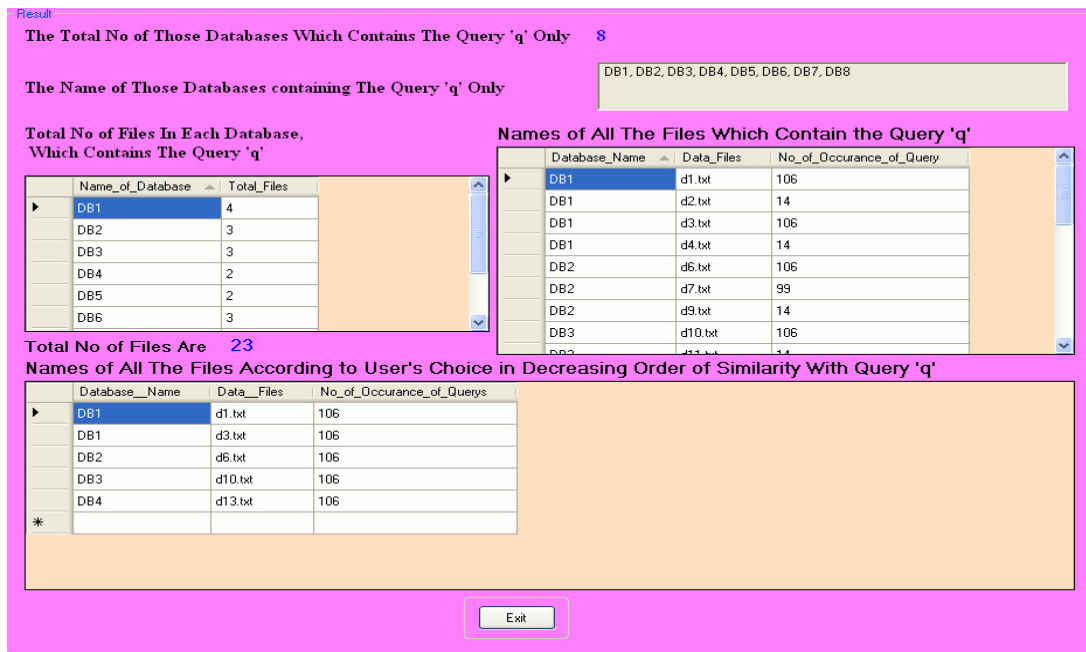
Result

The Total No of Those Databases Which Contains The Query 'q' Only 8

The Name of Those Databases containing The Query 'q' Only

DB1, DB2, DB3, DB4, DB5, DB6, DB7, DB8

Total No of Files In Each Database, Which Contains The Query 'q'

| Name_of_Database | Total_Files |
|---|---|
| DB1 | 4 |
| DB2 | 3 |
| DB3 | 3 |
| DB4 | 2 |
| DB5 | 2 |
| DB6 | 3 |

Names of All The Files Which Contain the Query 'q'

| Database_Name | Data_Files | No_of_Occurance_of_Query |
|---|---|---|
| DB1 | d1.txt | 106 |
| DB1 | d2.txt | 14 |
| DB1 | d3.txt | 106 |
| DB1 | d4.txt | 14 |
| DB2 | d6.txt | 106 |
| DB2 | d7.txt | 99 |
| DB2 | d9.txt | 14 |
| DB3 | d10.txt | 106 |
| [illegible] | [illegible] | 14 |

Total No of Files Are 23

Names of All The Files According to User's Choice in Decreasing Order of Similarity With Query 'q'

| Database__Name | Data__Files | No_of_Occurance_of_Querys |
|---|---|---|
| DB1 | d1.txt | 106 |
| DB1 | d3.txt | 106 |
| DB2 | d6.txt | 106 |
| DB3 | d10.txt | 106 |
| DB4 | d13.txt | 106 |
| * | | |

Exit